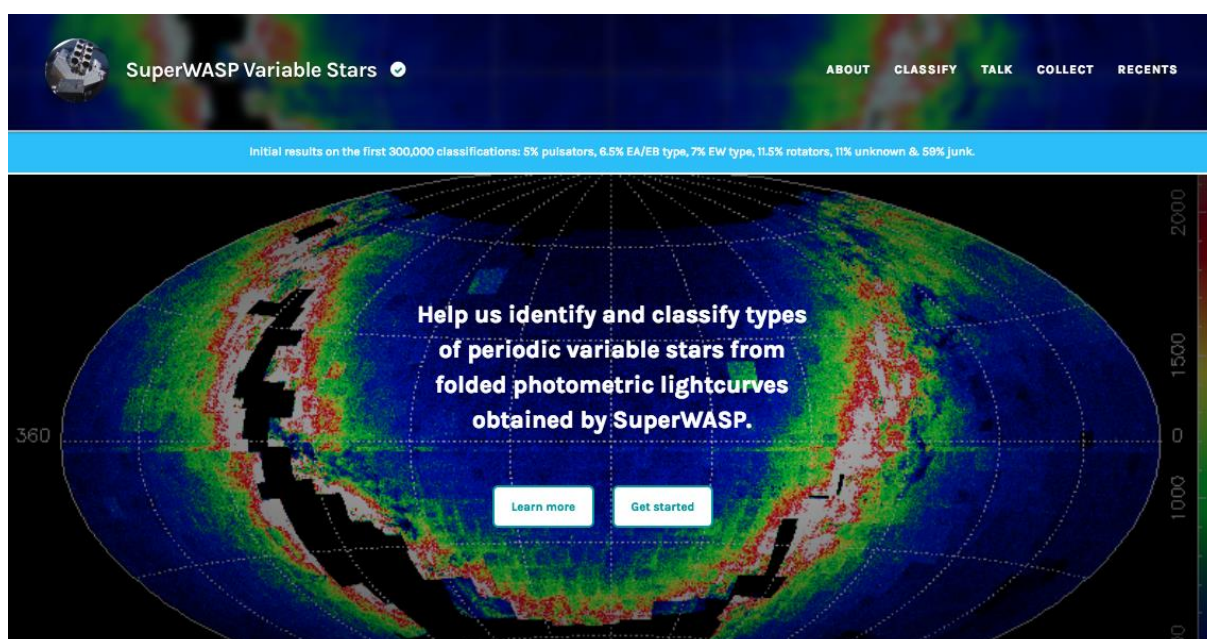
SuperWASP Variable Stars

ABOUT CLASSIFY TALK COLLECT RECENTS

Initial results on the first 300,000 classifications: 5% pulsators, 6.5% EA/EB type, 7% EW type, 11.5% rotators, 11% unknown & 59% junk.

Help us identify and classify types of periodic variable stars from folded photometric lightcurves obtained by SuperWASP.

Learn more

Get started

360

0

2000

1500

1000